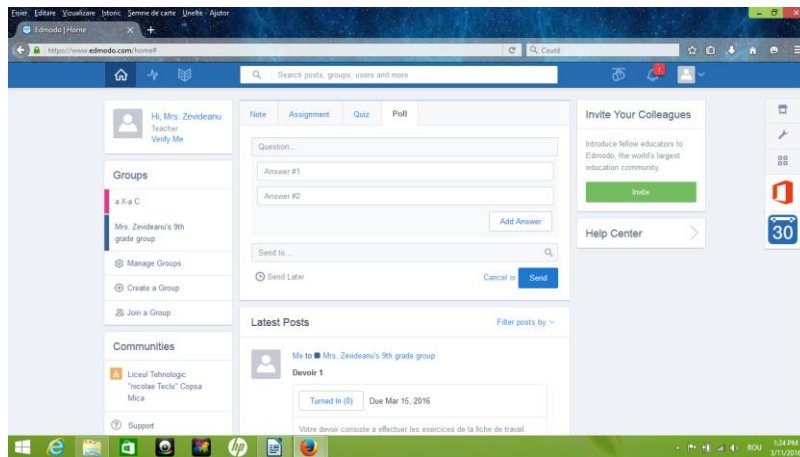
Fișier Editare Vizualizare Istoric Semne de carte Unelte Ajutor

Edmodo | Home

https://www.edmodo.com/home#

Caută

Search posts, groups, users and more

1

Hi, Mrs. Zevideanu
Teacher
Verify Me

Groups

a X-a C

Mrs. Zevideanu's 9th grade group

Manage Groups

Create a Group

Join a Group

Communities

Liceul Tehnologic "nicolae Teclu" Copsa Mica

Support

Note | Assignment | Quiz | Poll

Question...

Answer #1

Answer #2

Add Answer

Send to...

Send Later

Cancel or Send

Latest Posts

Filter posts by

Me to Mrs. Zevideanu's 9th grade group

Devoir 1

Turned In (0) | Due Mar 15, 2016

Votre devoir consiste a effectuer les exercices de la fiche de travail

Invite Your Colleagues

Introduce fellow educators to Edmodo, the world's largest education community.

Invite

Help Center

30

ROU 1:24 PM 3/11/2016